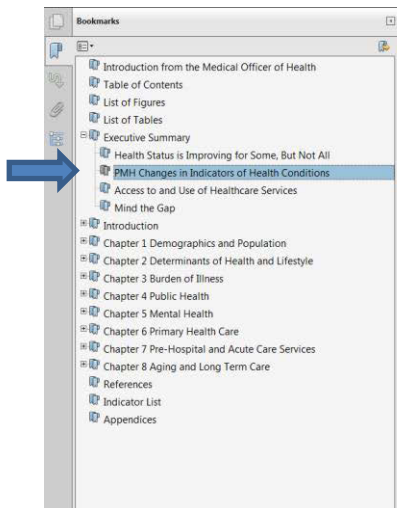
Bookmarks

Introduction from the Medical Officer of Health
Table of Contents
List of Figures
List of Tables
Executive Summary
Health Status is Improving for Some, But Not All
PMH Changes in Indicators of Health Conditions
Access to and Use of Healthcare Services
Mind the Gap
Introduction
Chapter 1 Demographics and Population
Chapter 2 Determinants of Health and Lifestyle
Chapter 3 Burden of Illness
Chapter 4 Public Health
Chapter 5 Mental Health
Chapter 6 Primary Health Care
Chapter 7 Pre-Hospital and Acute Care Services
Chapter 8 Aging and Long Term Care
References
Indicator List
Appendices